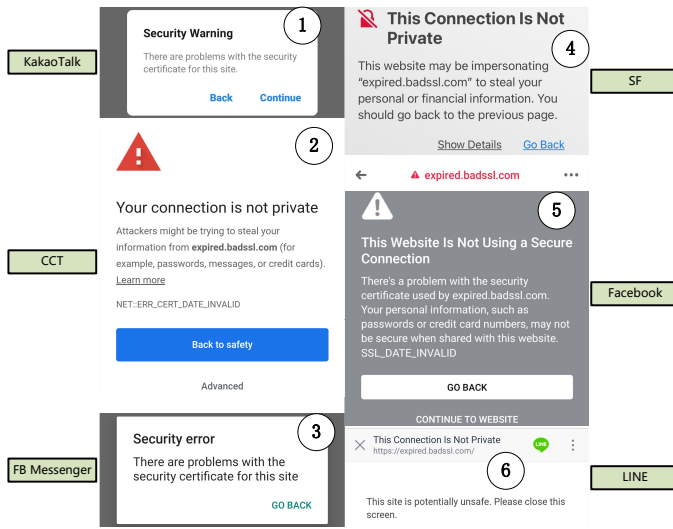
KakaoTalk

1

Security Warning

There are problems with the security certificate for this site.

Back Continue

2

Your connection is not private

Attackers might be trying to steal your information from **expired.badssl.com** (for example, passwords, messages, or credit cards). Learn more

NET::ERR_CERT_DATE_INVALID

Back to safety

Advanced

CCT

FB Messenger

3

Security error

There are problems with the security certificate for this site

GO BACK

4

This Connection Is Not Private

This website may be impersonating "expired.badssl.com" to steal your personal or financial information. You should go back to the previous page.

Show Details Go Back

SF

expired.badssl.com

5

This Website Is Not Using a Secure Connection

There's a problem with the security certificate used by expired.badssl.com. Your personal information, such as passwords or credit card numbers, may not be secure when shared with this website. SSL_DATE_INVALID

GO BACK

CONTINUE TO WEBSITE

Facebook

This Connection Is Not Private
https://expired.badssl.com/

LINE

6

This site is potentially unsafe. Please close this screen.

LINE